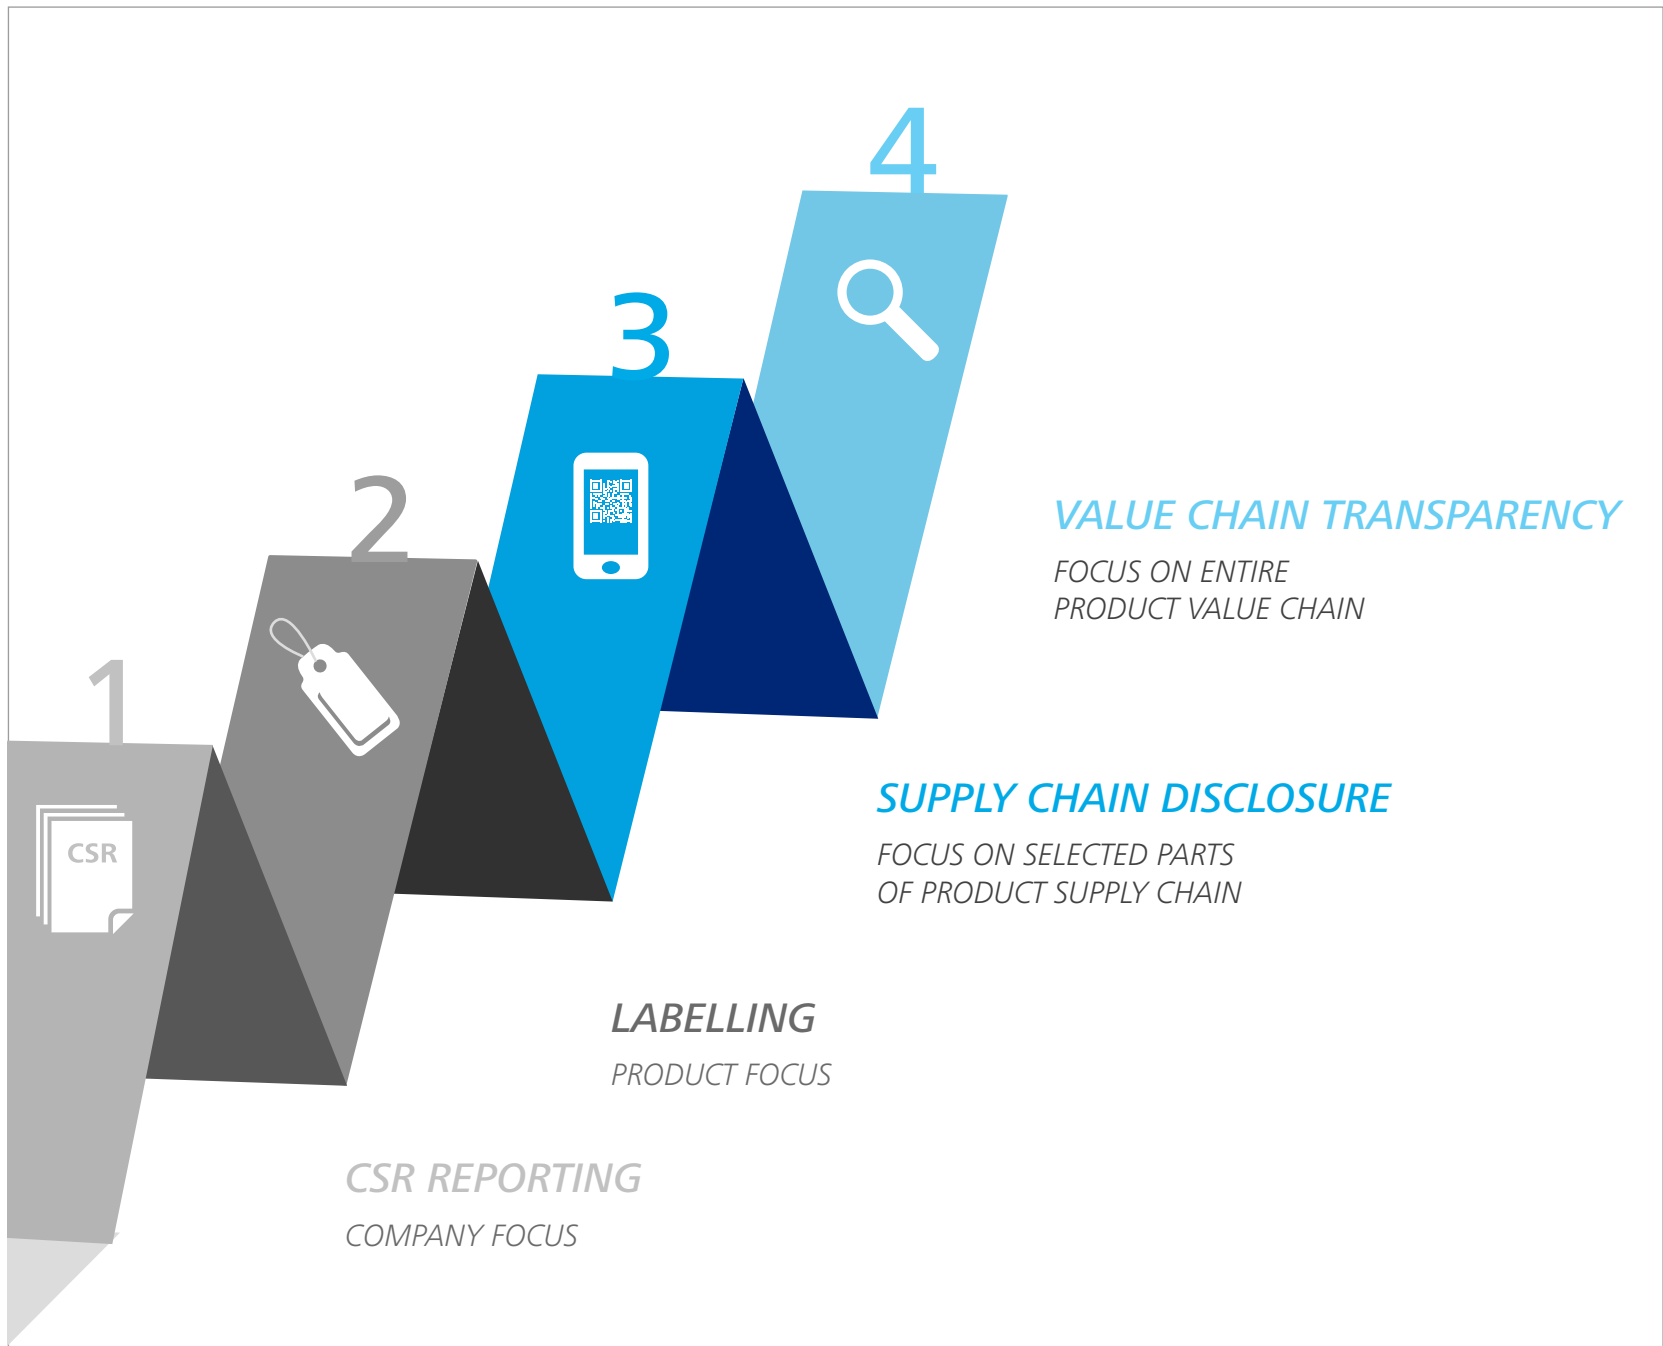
4

3

2

1

CSR

VALUE CHAIN TRANSPARENCY

FOCUS ON ENTIRE PRODUCT VALUE CHAIN

SUPPLY CHAIN DISCLOSURE

FOCUS ON SELECTED PARTS OF PRODUCT SUPPLY CHAIN

LABELLING

PRODUCT FOCUS

CSR REPORTING

COMPANY FOCUS